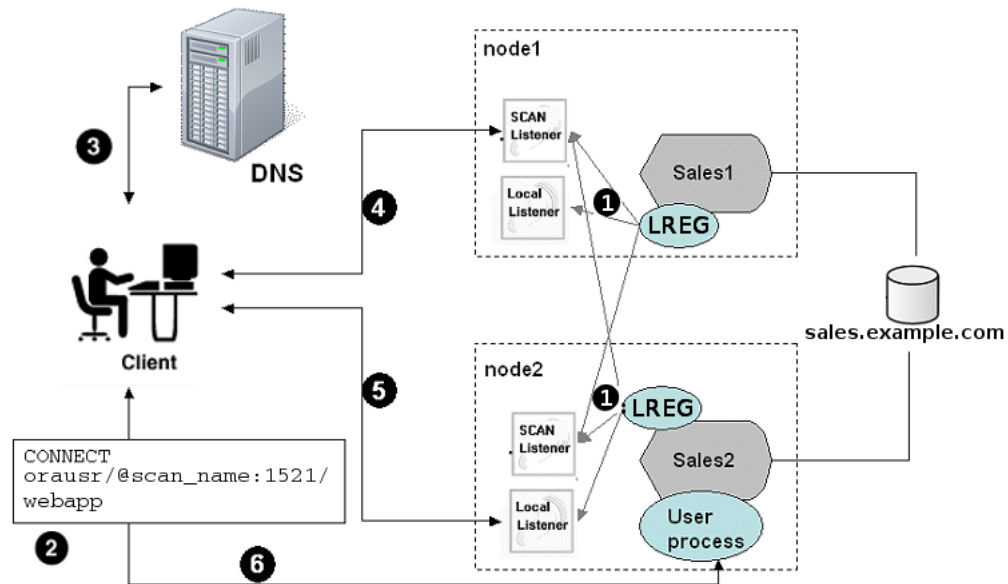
3

DNS

node1

SCAN Listener

Sales1

Local Listener

1

LREG

4

Client

sales.example.com

node2

5

1

LREG

SCAN Listener

Sales2

CONNECT orausr/@scan_name:1521/ webapp

Local Listener

User process

2

6